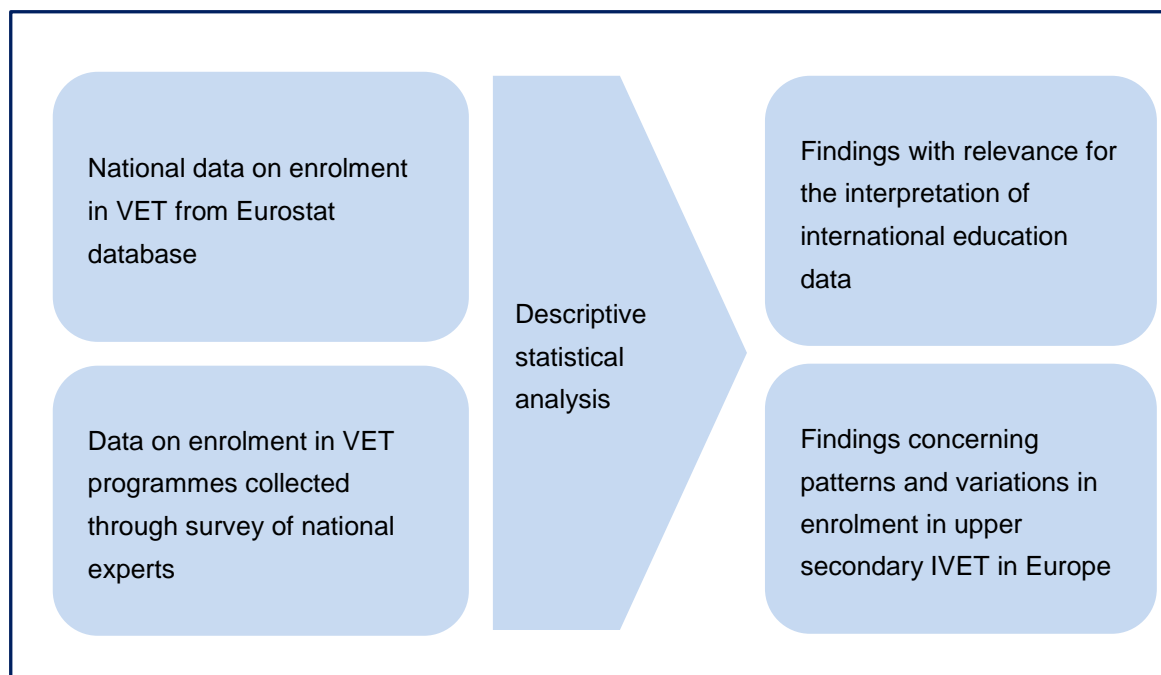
National data on enrolment in VET from Eurostat database

Data on enrolment in VET programmes collected through survey of national experts

Descriptive statistical analysis

Findings with relevance for the interpretation of international education data

Findings concerning patterns and variations in enrolment in upper secondary IVET in Europe